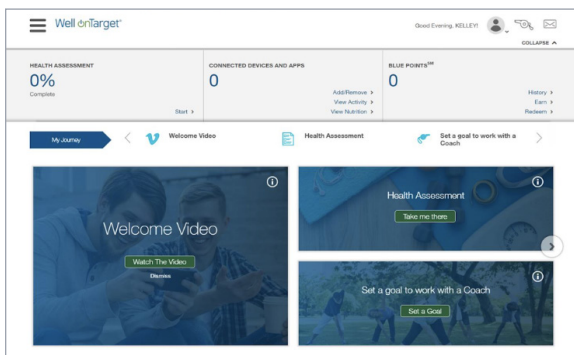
Well onTarget

Good Evening, KELLEY!

COLLAPSE

HEALTH ASSESSMENT

0%

Complete

Start >

CONNECTED DEVICES AND APPS

0

Add/Remove >

View Activity >

View Nutrition >

BLUE POINTS$^{SM}$

0

History >

Earn >

Redeem >

My Journey

Welcome Video

Health Assessment

Set a goal to work with a Coach

Welcome Video

Watch The Video

Dismiss

Health Assessment

Take me there

Set a goal to work with a Coach

Set a Goal